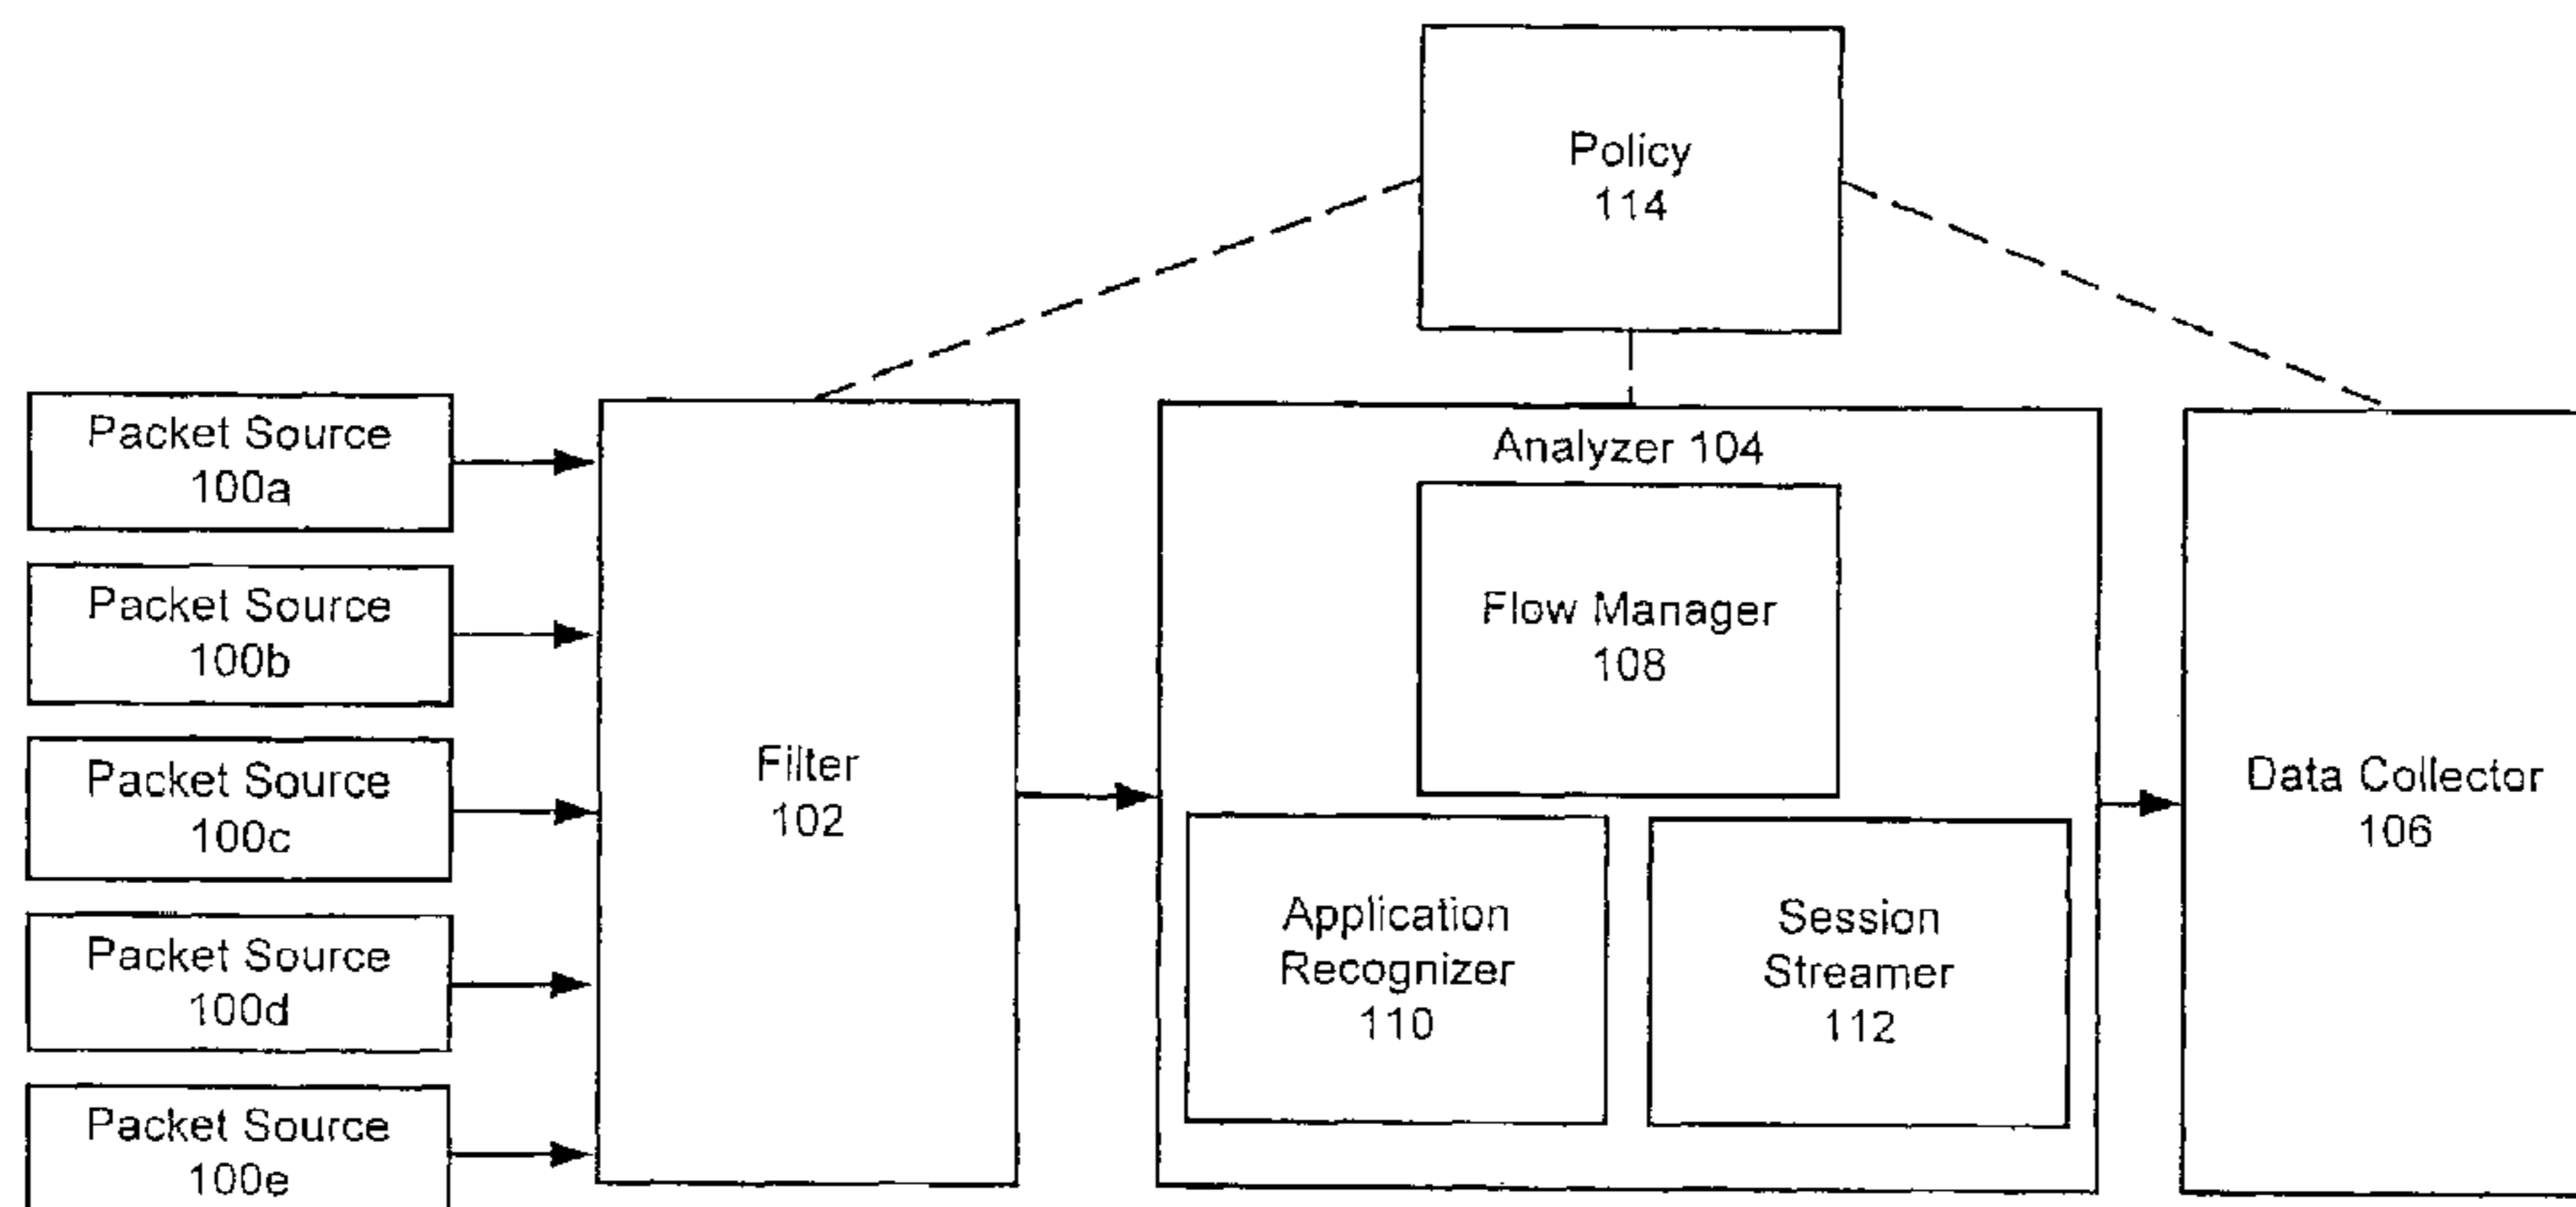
Policy
114

Packet Source
100a

Packet Source
100b

Packet Source
100c

Packet Source
100d

Packet Source
100e

Filter
102

Analyzer 104

Flow Manager
108

Application
Recognizer
110

Session
Streamer
112

Data Collector
106